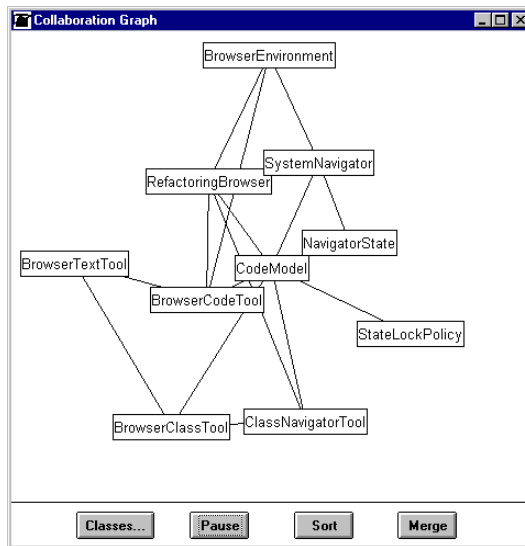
Collaboration Graph

BrowserEnvironment
SystemNavigator
RefactoringBrowser
NavigatorState
BrowserTextTool
CodeModel
BrowserCodeTool
StateLockPolicy
BrowserClassTool
ClassNavigatorTool

Classes...
Pause
Sort
Merge